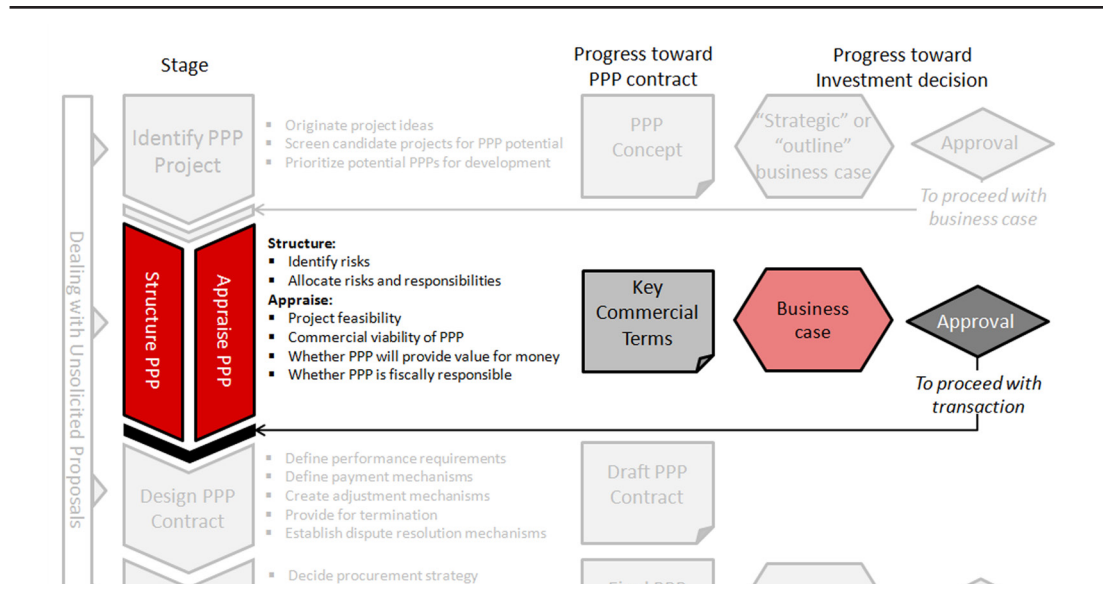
Stage

Progress toward PPP contract

Progress toward Investment decision

Dealing with Unsolicited Proposals

Identify PPP Project

- Originate project ideas
- Screen candidate projects for PPP potential
- Prioritize potential PPPs for development

PPP Concept

"Strategic" or "outline" business case

Approval

To proceed with business case

Structure PPP

Appraise PPP

**Structure:**
- Identify risks
- Allocate risks and responsibilities

**Appraise:**
- Project feasibility
- Commercial viability of PPP
- Whether PPP will provide value for money
- Whether PPP is fiscally responsible

Key Commercial Terms

Business case

Approval

To proceed with transaction

Design PPP Contract

- Define performance requirements
- Define payment mechanisms
- Create adjustment mechanisms
- Provide for termination
- Establish dispute resolution mechanisms

Draft PPP Contract

- Decide procurement strategy

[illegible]